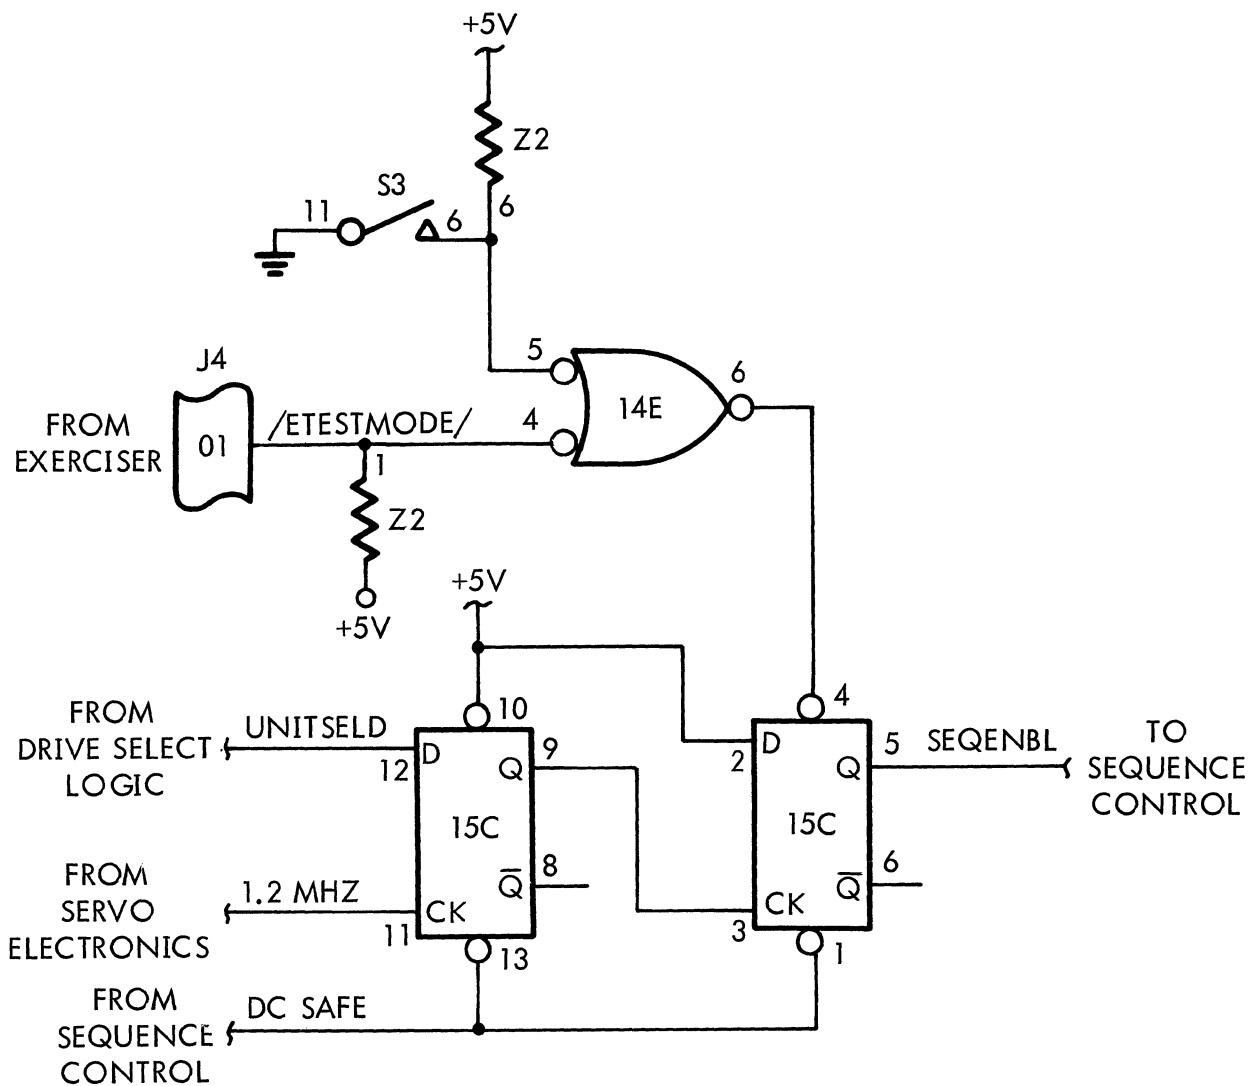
+5V
Z2
S3
11
6
6
J4
5
6
14E
FROM EXERCISER
01
/ETESTMODE/
4
1
Z2
+5V
+5V
FROM DRIVE SELECT LOGIC
UNITSELD
10
4
D
9
2
D
5
SEQENBL
TO SEQUENCE CONTROL
12
Q
Q
15C
15C
FROM SERVO ELECTRONICS
1.2 MHZ
$\overline{Q}$
8
$\overline{Q}$
6
CK
CK
11
13
3
1
FROM SEQUENCE CONTROL
DC SAFE